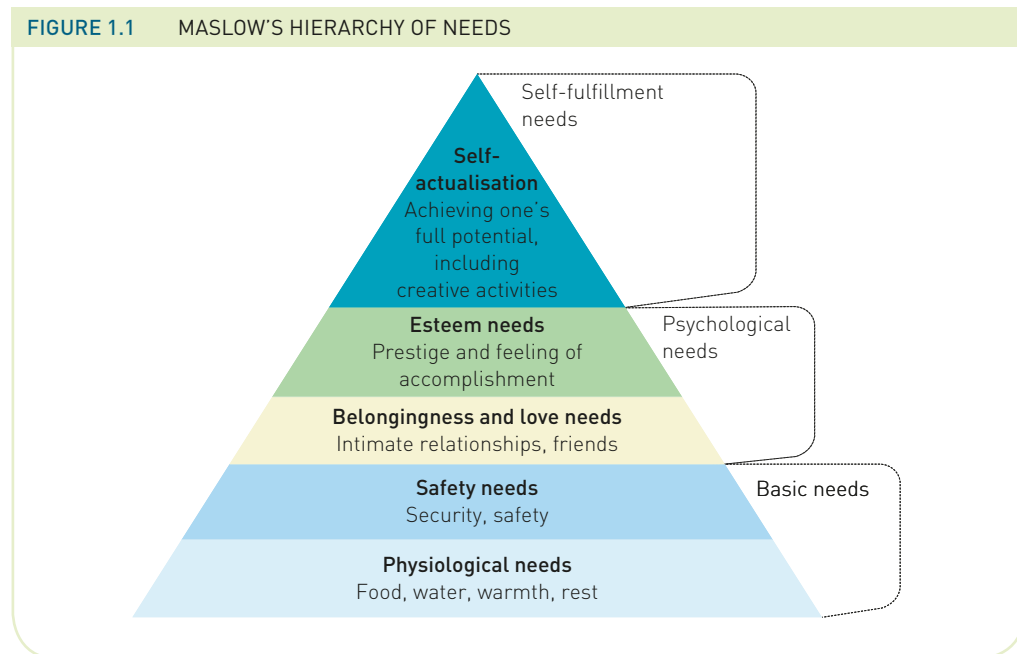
FIGURE 1.1 MASLOW'S HIERARCHY OF NEEDS

Self-fulfillment needs

Self-actualisation
Achieving one's full potential, including creative activities

Esteem needs
Prestige and feeling of accomplishment

Psychological needs

Belongingness and love needs
Intimate relationships, friends

Safety needs
Security, safety

Basic needs

Physiological needs
Food, water, warmth, rest